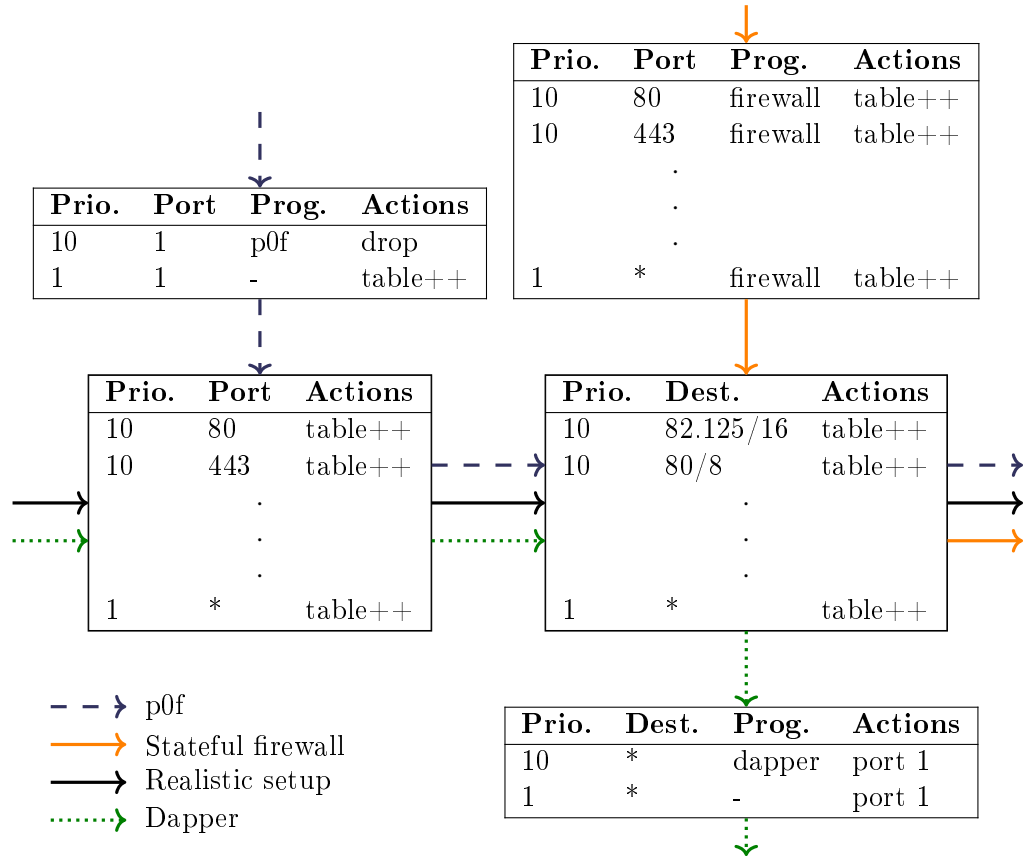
| Prio. | Port | Prog. | Actions |
|---|---|---|---|
| 10 | 80 | firewall | table++ |
| 10 | 443 | firewall | table++ |
| | . | | |
| | . | | |
| | . | | |
| 1 | * | firewall | table++ |

| Prio. | Port | Prog. | Actions |
|---|---|---|---|
| 10 | 1 | p0f | drop |
| 1 | 1 | - | table++ |

| Prio. | Port | Actions |
|---|---|---|
| 10 | 80 | table++ |
| 10 | 443 | table++ |
| | . | |
| | . | |
| | . | |
| 1 | * | table++ |

| Prio. | Dest. | Actions |
|---|---|---|
| 10 | 82.125/16 | table++ |
| 10 | 80/8 | table++ |
| | . | |
| | . | |
| | . | |
| 1 | * | table++ |

| Prio. | Dest. | Prog. | Actions |
|---|---|---|---|
| 10 | * | dapper | port 1 |
| 1 | * | - | port 1 |

p0f
Stateful firewall
Realistic setup
Dapper